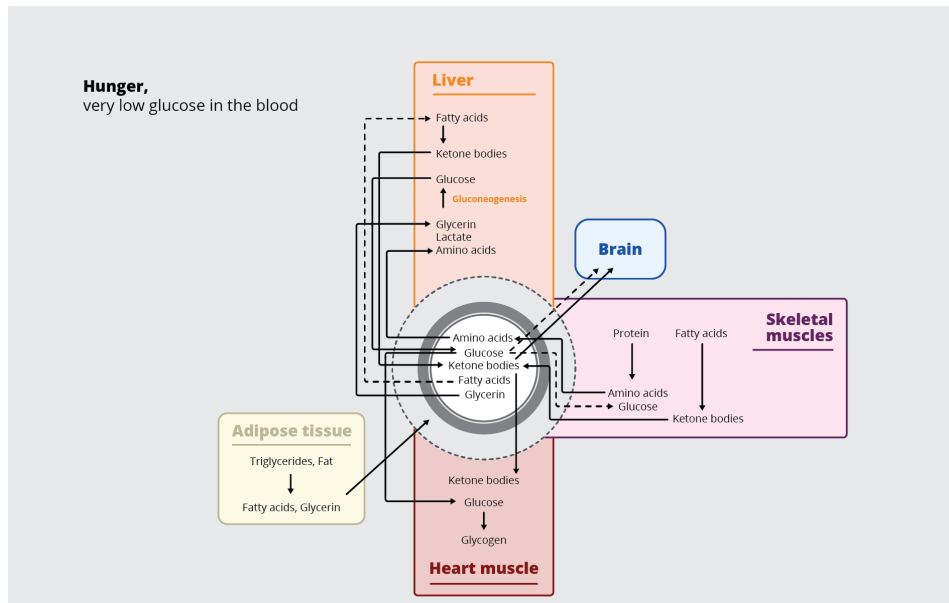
Hunger,
very low glucose in the blood

Liver

Fatty acids

Ketone bodies

Glucose

Gluconeogenesis

Glycerin
Lactate
Amino acids

Brain

Skeletal muscles

Protein

Fatty acids

Amino acids

Glucose

Ketone bodies

Amino acids
Glucose
Ketone bodies
Fatty acids
Glycerin

Adipose tissue

Triglycerides, Fat

Fatty acids, Glycerin

Ketone bodies

Glucose

Glycogen

Heart muscle